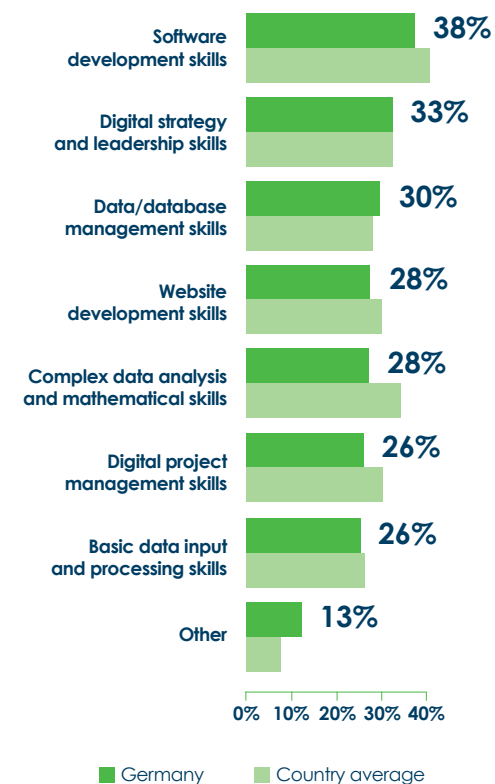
Software development skills 38%

Digital strategy and leadership skills 33%

Data/database management skills 30%

Website development skills 28%

Complex data analysis and mathematical skills 28%

Digital project management skills 26%

Basic data input and processing skills 26%

Other 13%

0% 10% 20% 30% 40%

Germany Country average